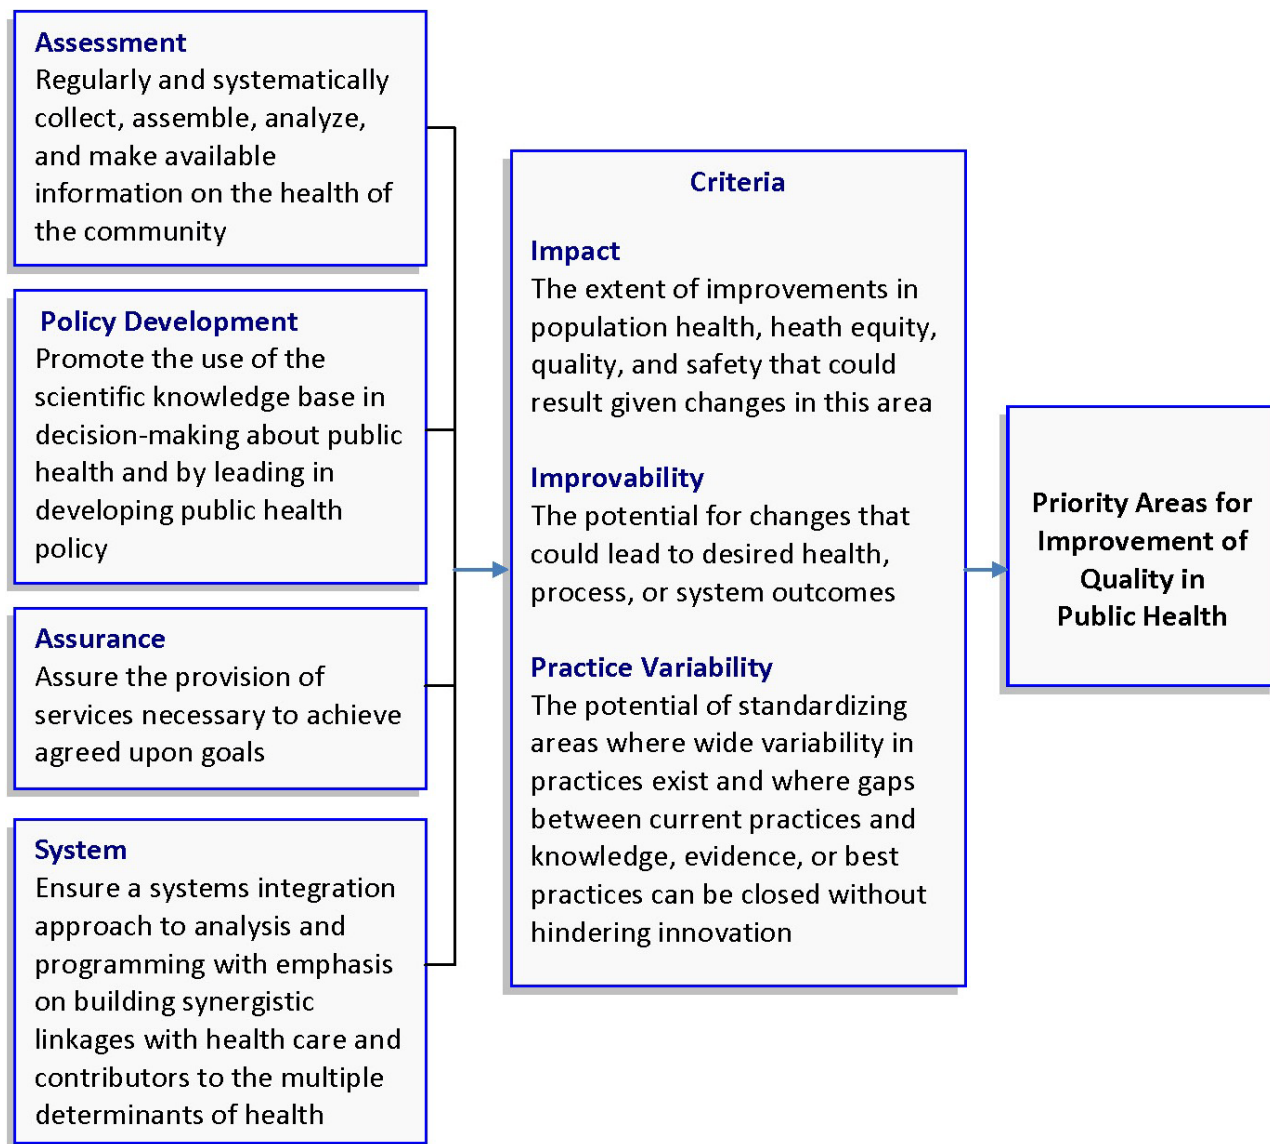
Assessment
Regularly and systematically collect, assemble, analyze, and make available information on the health of the community

Policy Development
Promote the use of the scientific knowledge base in decision-making about public health and by leading in developing public health policy

Assurance
Assure the provision of services necessary to achieve agreed upon goals

System
Ensure a systems integration approach to analysis and programming with emphasis on building synergistic linkages with health care and contributors to the multiple determinants of health

Criteria

Impact
The extent of improvements in population health, heath equity, quality, and safety that could result given changes in this area

Improvability
The potential for changes that could lead to desired health, process, or system outcomes

Practice Variability
The potential of standardizing areas where wide variability in practices exist and where gaps between current practices and knowledge, evidence, or best practices can be closed without hindering innovation

Priority Areas for Improvement of Quality in Public Health